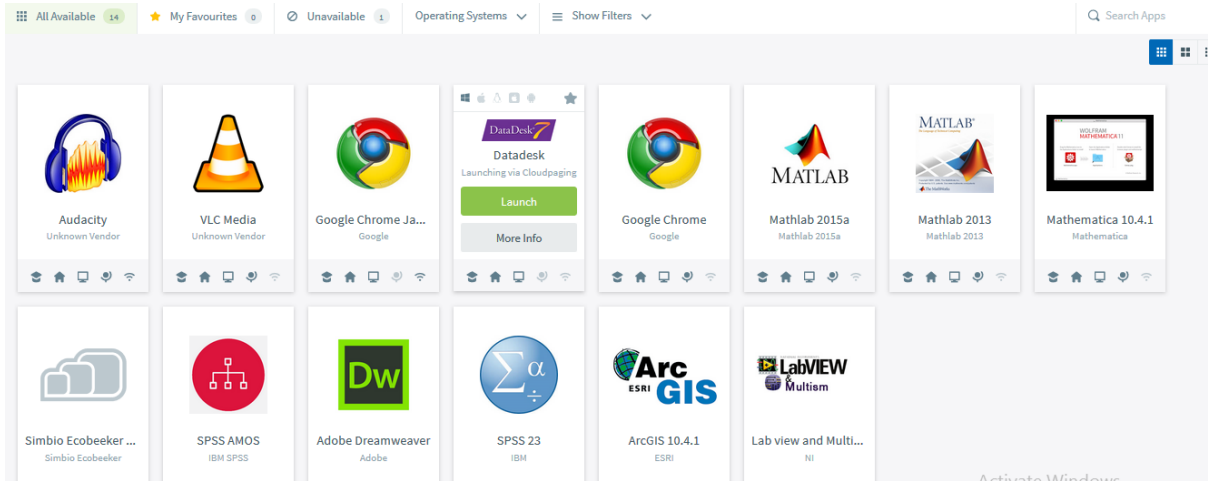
All Available 14
My Favourites 0
Unavailable 1
Operating Systems
Show Filters
Search Apps

Audacity
Unknown Vendor

VLC Media
Unknown Vendor

Google Chrome Ja...
Google

DataDesk 7
Datadesk
Launching via Cloudpaging
Launch
More Info

Google Chrome
Google

MATLAB
Mathlab 2015a
Mathlab 2015a

MATLAB
Mathlab 2013
Mathlab 2013

WOLFRAM MATHEMATICA 11
Mathematica 10.4.1
Mathematica

Simbio Ecobeeker ...
Simbio Ecobeeker

SPSS AMOS
IBM SPSS

Dw
Adobe Dreamweaver
Adobe

SPSS 23
IBM

Arc ESRI GIS
ArcGIS 10.4.1
ESRI

LabVIEW & Multism
Lab view and Multi...
NI

Activate Windows